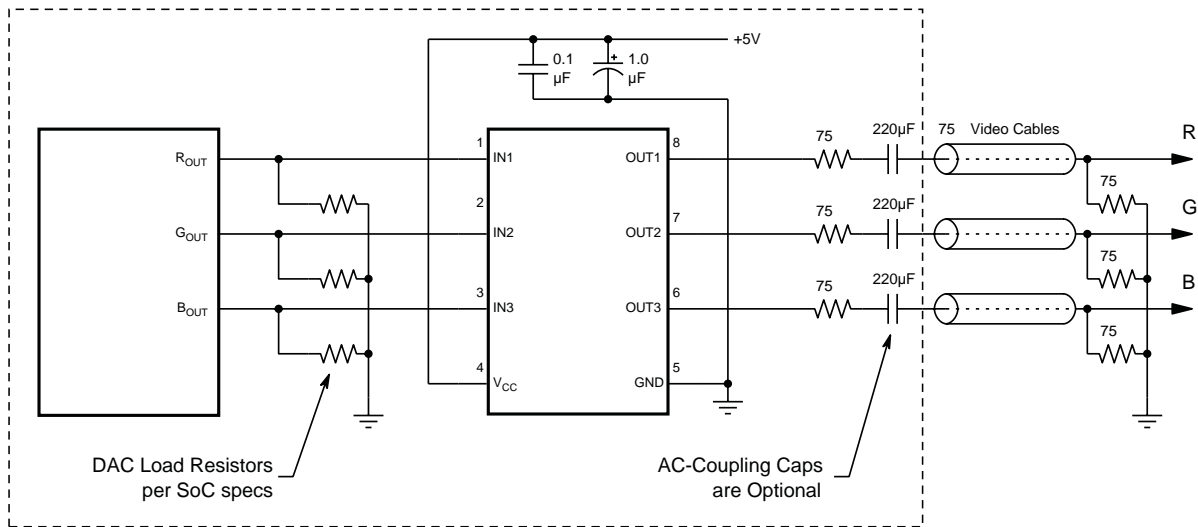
+5V

0.1 µF

1.0 µF

$R_{OUT}$

$G_{OUT}$

$B_{OUT}$

1 IN1

2

IN2

3 IN3

4 $V_{CC}$

8 OUT1

7 OUT2

6 OUT3

5 GND

75

220µF

75 Video Cables

R

75

220µF

75

G

75

220µF

B

75

DAC Load Resistors per SoC specs

AC-Coupling Caps are Optional